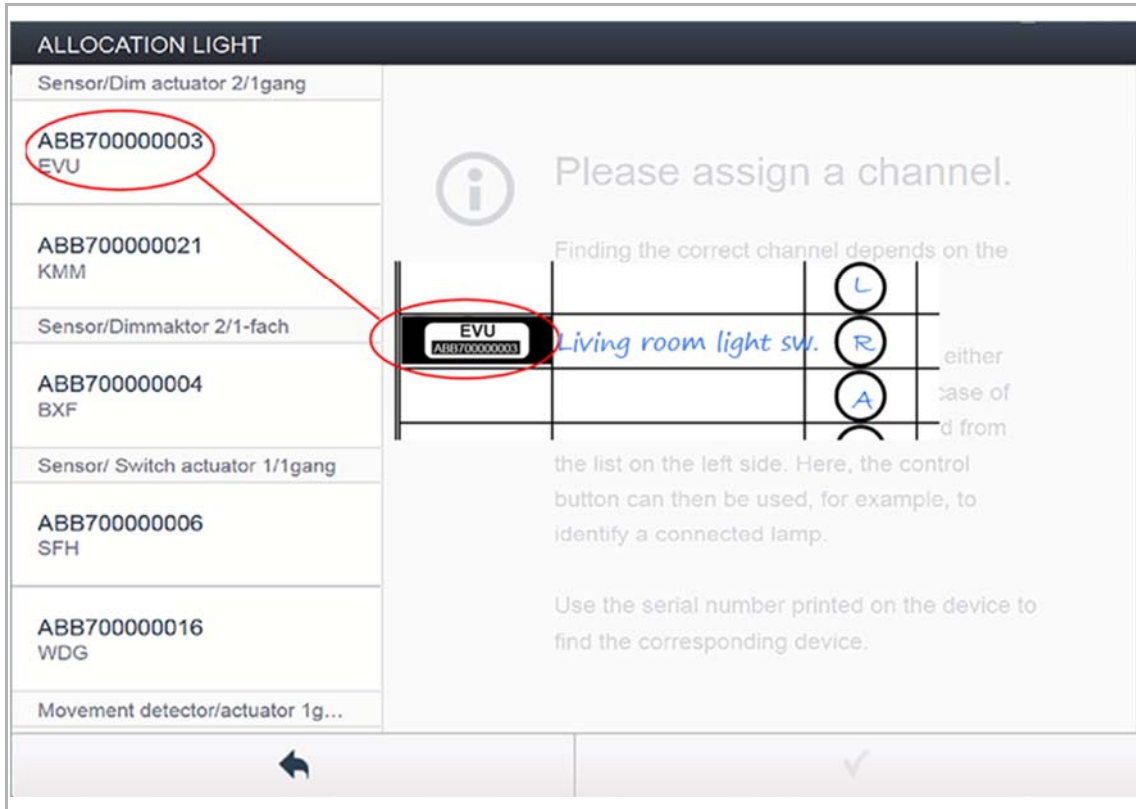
ALLOCATION LIGHT

Sensor/Dim actuator 2/1gang

ABB700000003
EVU

ABB700000021
KMM

Sensor/Dimmaktor 2/1-fach

ABB700000004
BXF

Sensor/ Switch actuator 1/1gang

ABB700000006
SFH

ABB700000016
WDG

Movement detector/actuator 1g...

Please assign a channel.

Finding the correct channel depends on the

either

case of

d from

the list on the left side. Here, the control button can then be used, for example, to identify a connected lamp.

Use the serial number printed on the device to find the corresponding device.

EVU
ABB700000003

Living room light sw.

L
R
A